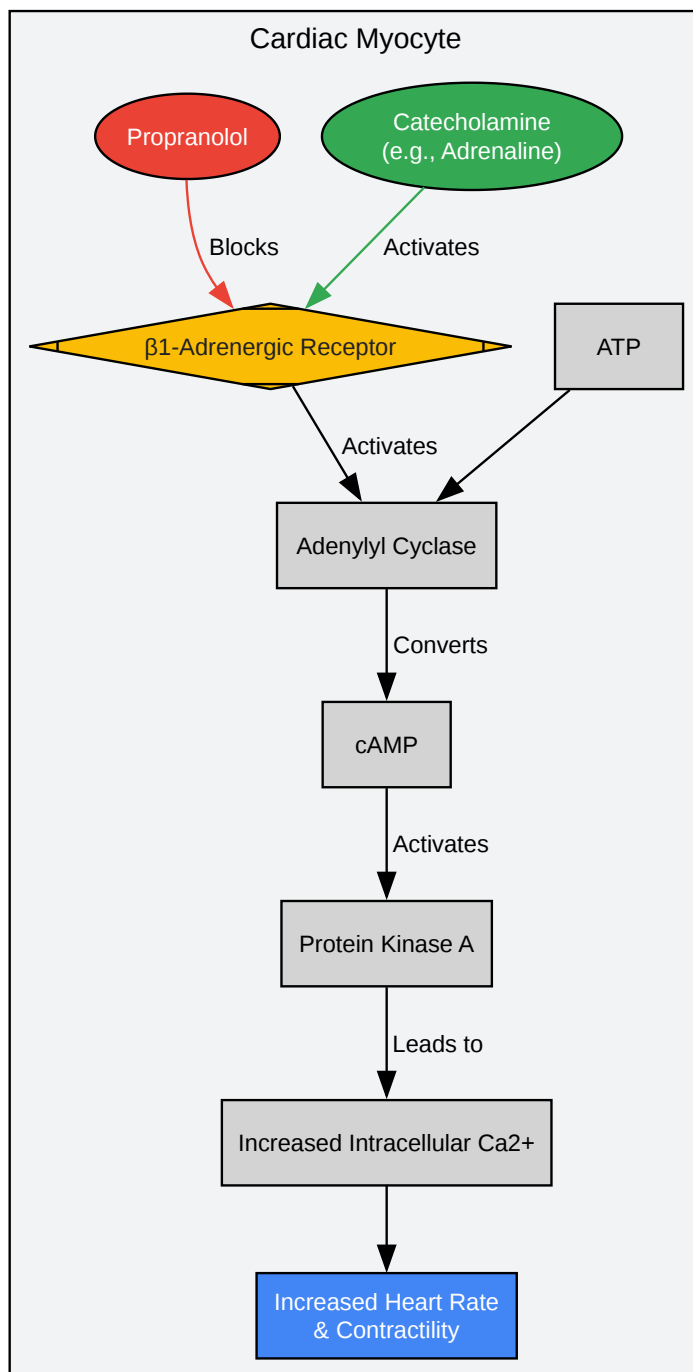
Cardiac Myocyte

Propranolol

Catecholamine
(e.g., Adrenaline)

Blocks

Activates

β1-Adrenergic Receptor

ATP

Activates

Adenylyl Cyclase

Converts

cAMP

Activates

Protein Kinase A

Leads to

Increased Intracellular Ca2+

Increased Heart Rate
& Contractility